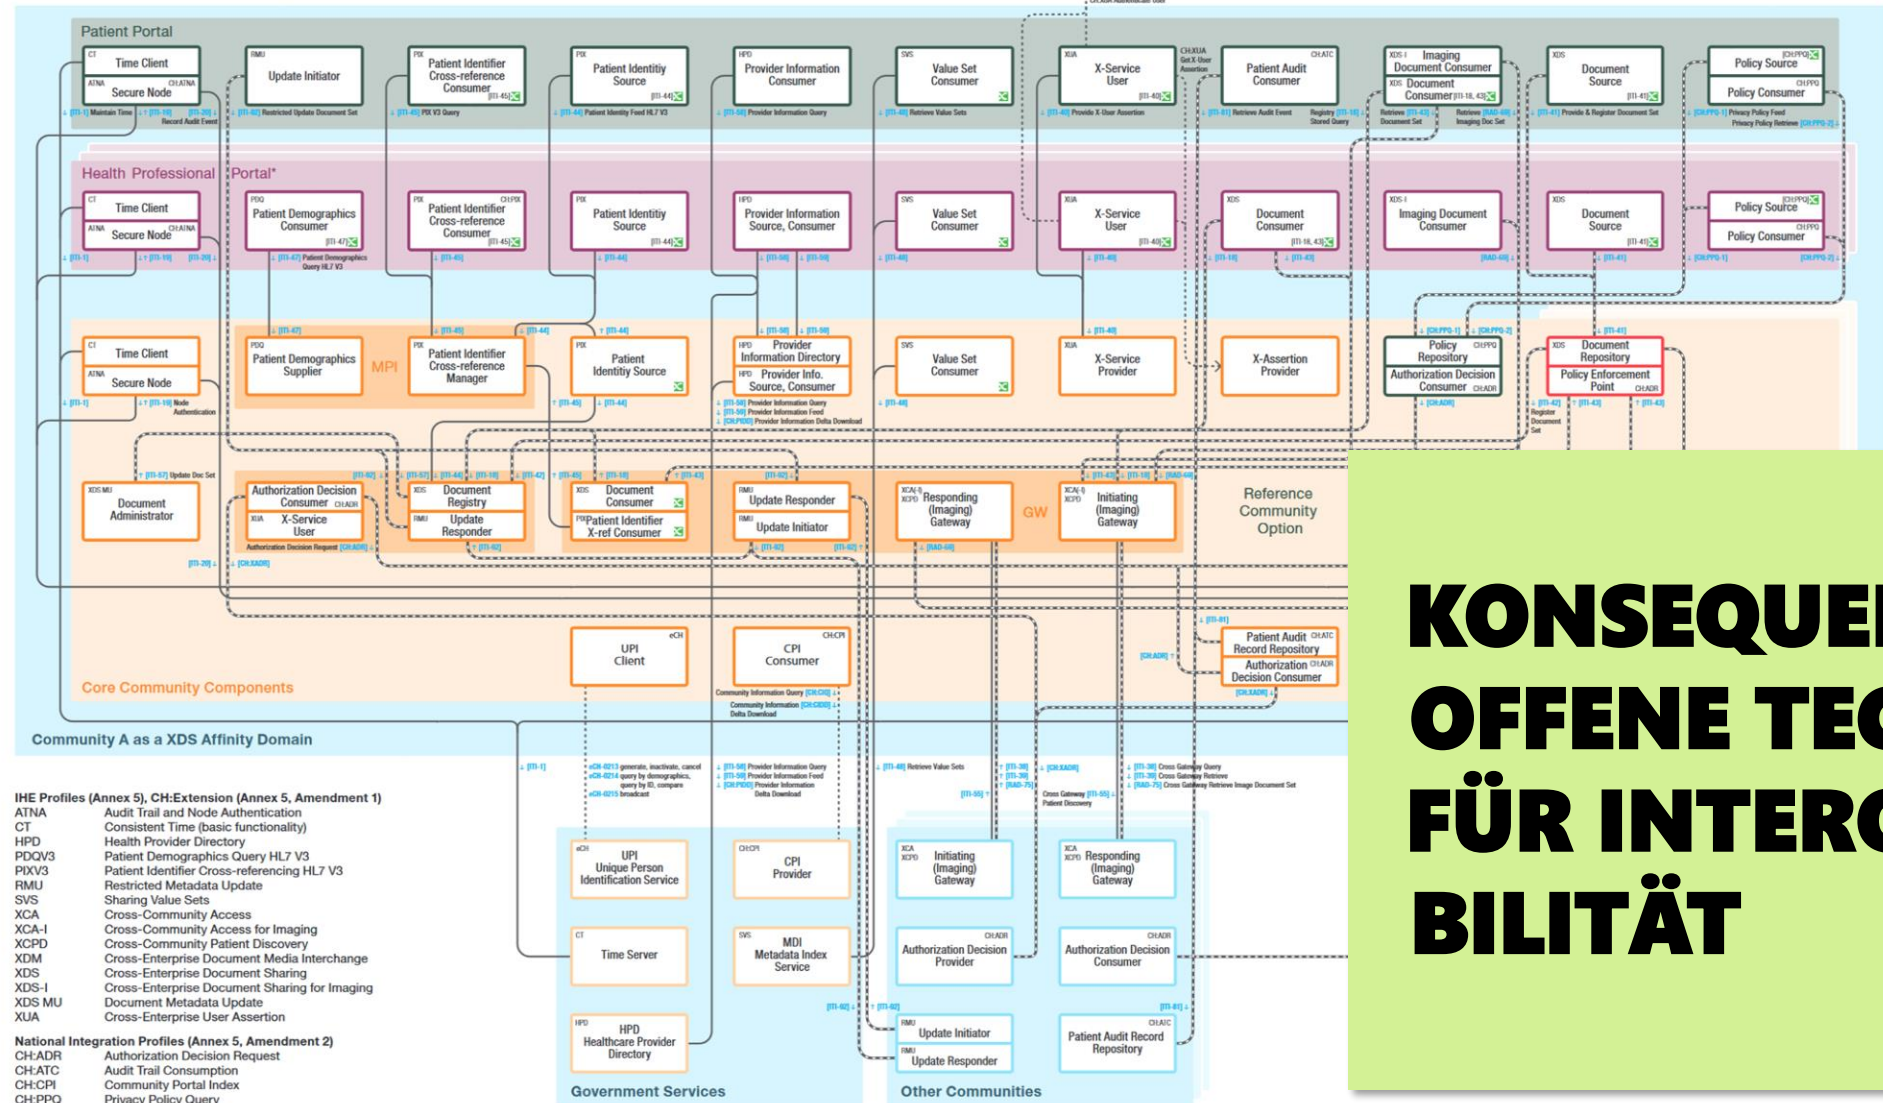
Patient Portal

Time Client
Secure Node
Update Initiator
Patient Identifier Cross-reference Consumer
Patient Identity Source
Provider Information Consumer
Value Set Consumer
X-Service User
Patient Audit Consumer
Imaging Document Consumer
Document Consumer
Document Source
Policy Source
Policy Consumer

Health Professional Portal*

Time Client
Secure Node
Patient Demographics Consumer
Patient Identifier Cross-reference Consumer
Patient Identity Source
Provider Information Source, Consumer
Value Set Consumer
X-Service User
Document Consumer
Imaging Document Consumer
Document Source
Policy Source
Policy Consumer

Time Client
Secure Node
Patient Demographics Supplier
MPI
Patient Identifier Cross-reference Manager
Patient Identity Source
Provider Information Directory
Provider Info. Source, Consumer
Value Set Consumer
X-Service Provider
X-Assertion Provider
Policy Repository
Authorization Decision Consumer
Document Repository
Policy Enforcement Point

Document Administrator
Authorization Decision Consumer
X-Service User
Document Registry
Update Responder
Document Consumer
Patient Identifier X-ref Consumer
Update Responder
Update Initiator
Responding (Imaging) Gateway
GW
Initiating (Imaging) Gateway
Reference Community Option

UPI Client
CPI Consumer
Patient Audit Record Repository
Authorization Decision Consumer

Core Community Components

Community A as a XDS Affinity Domain

IHE Profiles (Annex 5), CH:Extension (Annex 5, Amendment 1)
ATNA Audit Trail and Node Authentication
CT Consistent Time (basic functionality)
HPD Health Provider Directory
PDQV3 Patient Demographics Query HL7 V3
PIXV3 Patient Identifier Cross-referencing HL7 V3
RMU Restricted Metadata Update
SVS Sharing Value Sets
XCA Cross-Community Access
XCA-I Cross-Community Access for Imaging
XCPD Cross-Community Patient Discovery
XDM Cross-Enterprise Document Media Interchange
XDS Cross-Enterprise Document Sharing
XDS-I Cross-Enterprise Document Sharing for Imaging
XDS MU Document Metadata Update
XUA Cross-Enterprise User Assertion

National Integration Profiles (Annex 5, Amendment 2)
CH:ADR Authorization Decision Request
CH:ATC Audit Trail Consumption
CH:CPI Community Portal Index
CH:PPQ Privacy Policy Query

UPI Unique Person Identification Service
CPI Provider
Time Server
MDI Metadata Index Service
HPD Healthcare Provider Directory
Government Services

Initiating (Imaging) Gateway
Responding (Imaging) Gateway
Authorization Decision Provider
Authorization Decision Consumer
Update Initiator
Update Responder
Patient Audit Record Repository
Other Communities

KONSEQUE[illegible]
OFFENE TEC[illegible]
FÜR INTERO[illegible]
BILITÄT